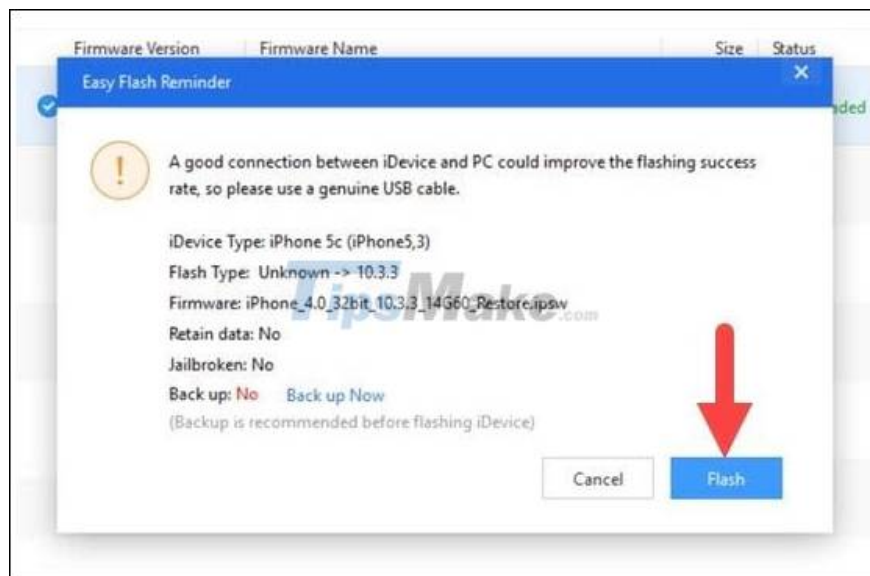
Firmware Version | Firmware Name | Size | Status

Easy Flash Reminder

×

aded

A good connection between iDevice and PC could improve the flashing success rate, so please use a genuine USB cable.

iDevice Type: iPhone 5c (iPhone5,3)

Flash Type: Unknown -> 10.3.3

Firmware: iPhone_4.0_32bit_10.3.3_14G60_Restore.ipsw

Retain data: No

Jailbroken: No

Back up: No Back up Now

(Backup is recommended before flashing iDevice)

TipsMake.com

Cancel

Flash